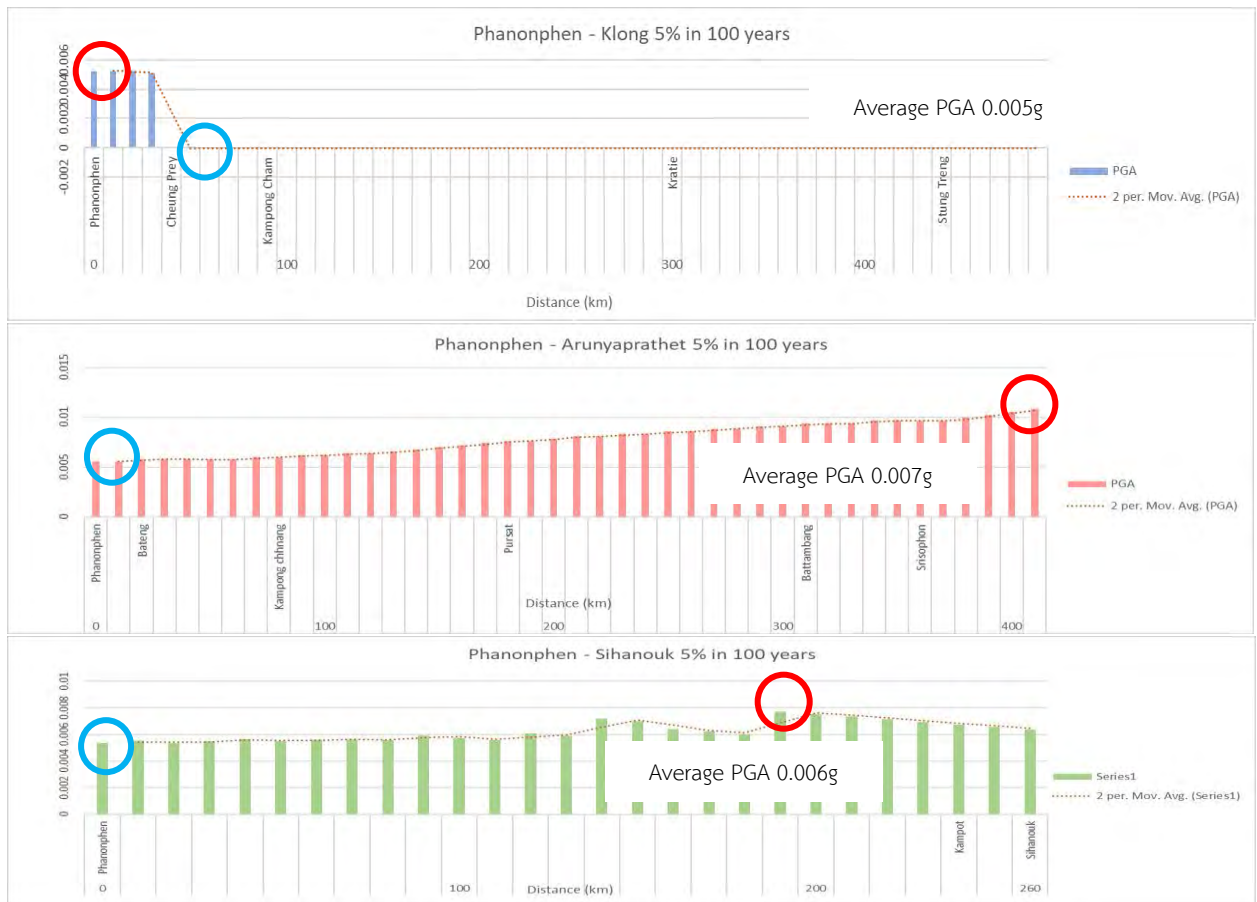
Phanonphen - Klong 5% in 100 years

0.006
0.004
0.002
0
-0.002

Average PGA 0.005g

Phanonphen
Cheung Prey
Kampong Cham
Kratie
Stung Treng

0
100
200
300
400

Distance (km)

PGA
2 per. Mov. Avg. (PGA)

Phanonphen - Arunyaprathet 5% in 100 years

0.015
0.01
0.005
0

Average PGA 0.007g

Phanonphen
Bateng
Kampong chhnang
Pursat
Battambang
Srisophon

Distance (km)

0
100
200
300
400

PGA
2 per. Mov. Avg. (PGA)

Phanonphen - Sihanouk 5% in 100 years

0.01
0.008
0.006
0.004
0.002
0

Average PGA 0.006g

Phanonphen
Kampot
Sihanouk

0
100
Distance (km)
200
260

Series1
2 per. Mov. Avg. (Series1)